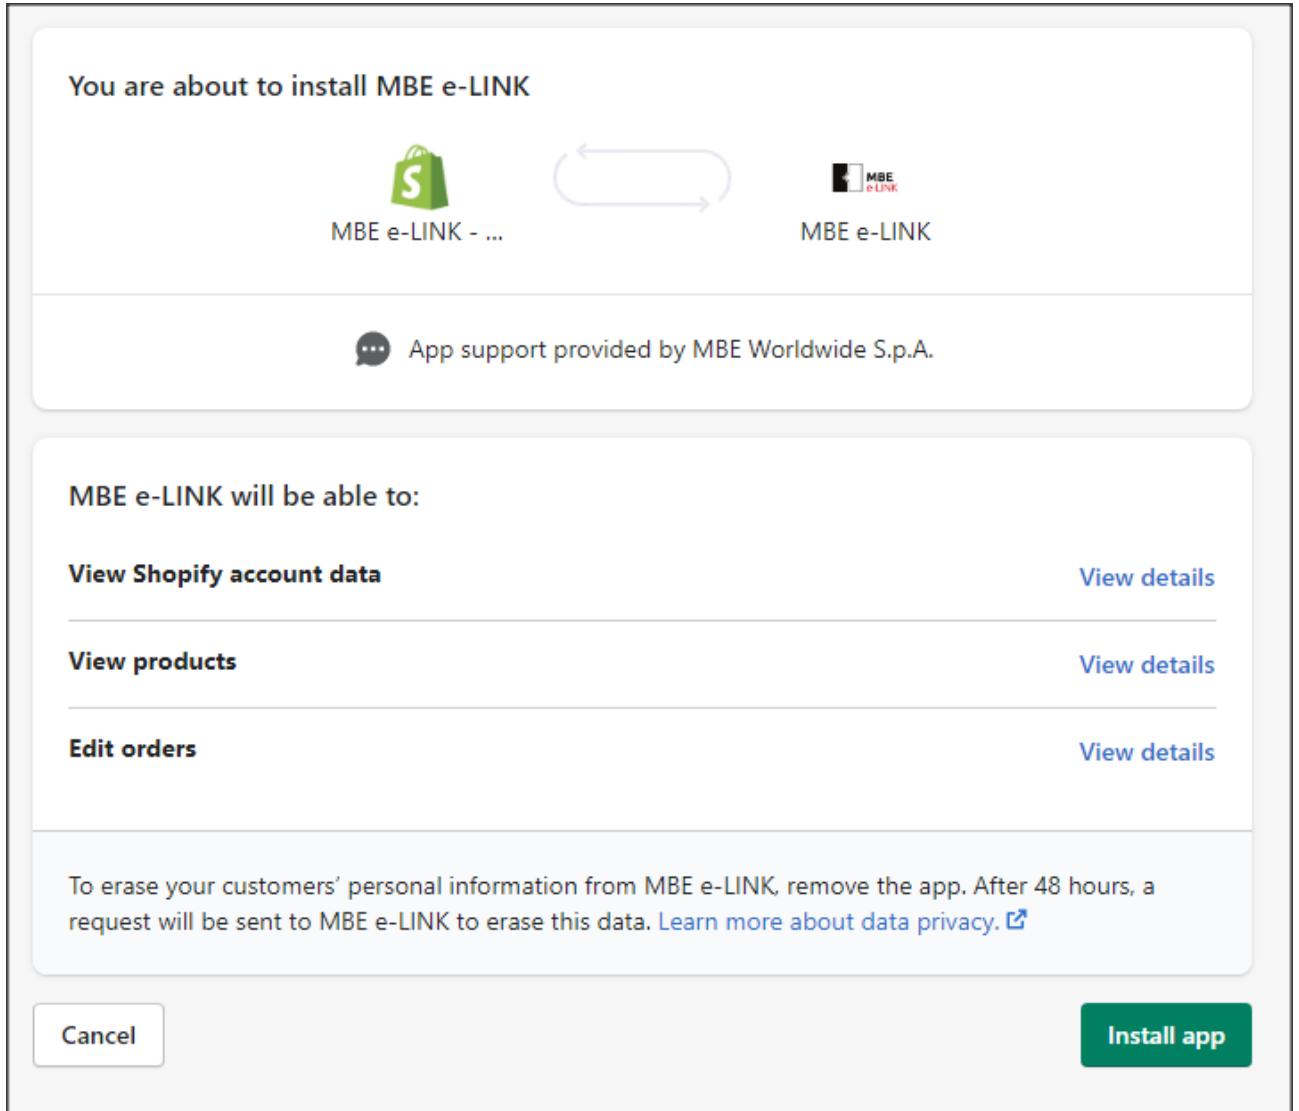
You are about to install MBE e-LINK

MBE e-LINK - ...

MBE e-LINK

MBE e-LINK

App support provided by MBE Worldwide S.p.A.

MBE e-LINK will be able to:

View Shopify account data
View details

View products
View details

Edit orders
View details

To erase your customers' personal information from MBE e-LINK, remove the app. After 48 hours, a request will be sent to MBE e-LINK to erase this data. Learn more about data privacy.

Cancel

Install app